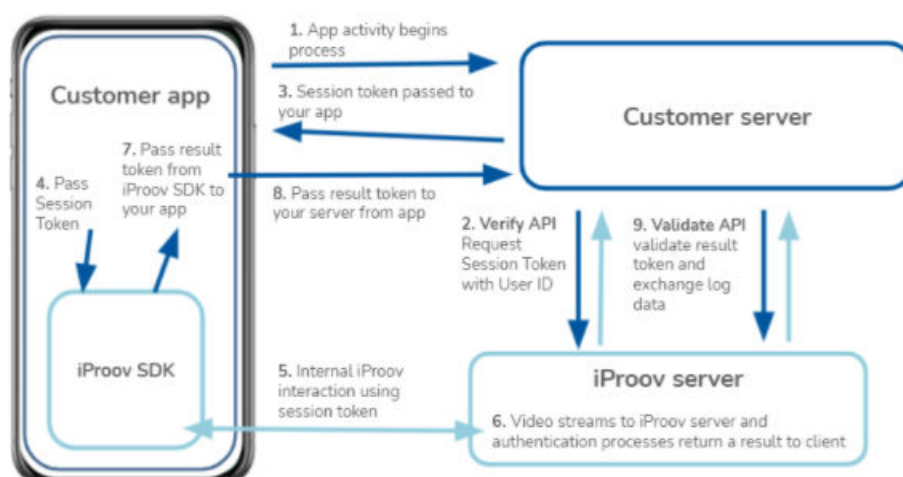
Customer app

1. App activity begins process

3. Session token passed to your app

Customer server

4. Pass Session Token

7. Pass result token from iProov SDK to your app

8. Pass result token to your server from app

2. Verify API Request Session Token with User ID

9. Validate API validate result token and exchange log data

iProov SDK

5. Internal iProov interaction using session token

iProov server

6. Video streams to iProov server and authentication processes return a result to client